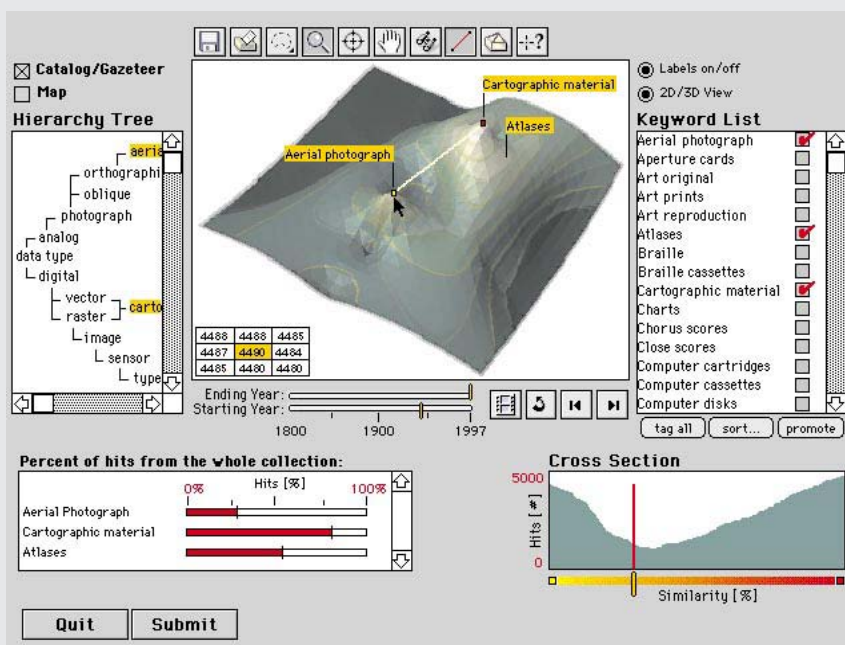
☒ Catalog/Gazetteer
☐ Map
Hierarchy Tree

aeria
orthographi
oblique
photograph
analog
data type
digital
vector
raster
carto
image
sensor
type

Cartographic material
Atlases
Aerial photograph

| 4488 | 4488 | 4485 |
|---|---|---|
| 4487 | 4490 | 4484 |
| 4485 | 4480 | 4480 |

Ending Year:
Starting Year:
1800
1900
1997

Labels on/off
2D/3D View

Keyword List
Aerial photograph
Aperture cards
Art original
Art prints
Art reproduction
Atlases
Braille
Braille cassettes
Cartographic material
Charts
Chorus scores
Close scores
Computer cartridges
Computer cassettes
Computer disks

tag all
sort...
promote

Percent of hits from the whole collection:
0%
Hits [%]
100%
Aerial Photograph
Cartographic material
Atlases

Cross Section
5000
Hits [#]
0
Similarity [%]

Quit
Submit